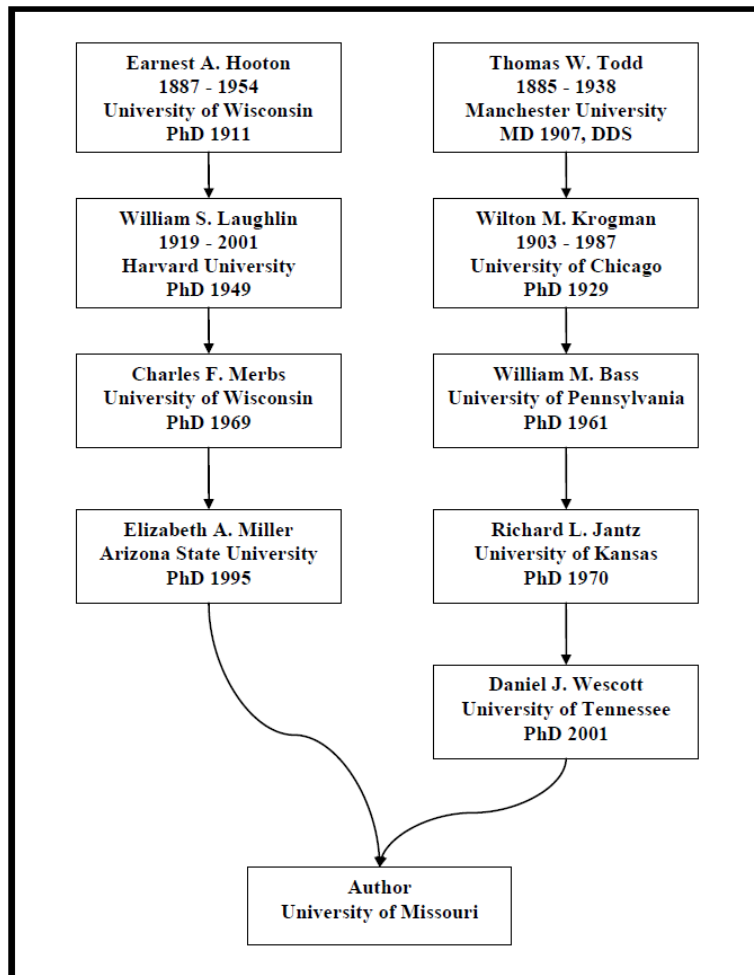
Earnest A. Hooton
1887 - 1954
University of Wisconsin
PhD 1911

William S. Laughlin
1919 - 2001
Harvard University
PhD 1949

Charles F. Merbs
University of Wisconsin
PhD 1969

Elizabeth A. Miller
Arizona State University
PhD 1995

Thomas W. Todd
1885 - 1938
Manchester University
MD 1907, DDS

Wilton M. Krogman
1903 - 1987
University of Chicago
PhD 1929

William M. Bass
University of Pennsylvania
PhD 1961

Richard L. Jantz
University of Kansas
PhD 1970

Daniel J. Wescott
University of Tennessee
PhD 2001

Author
University of Missouri